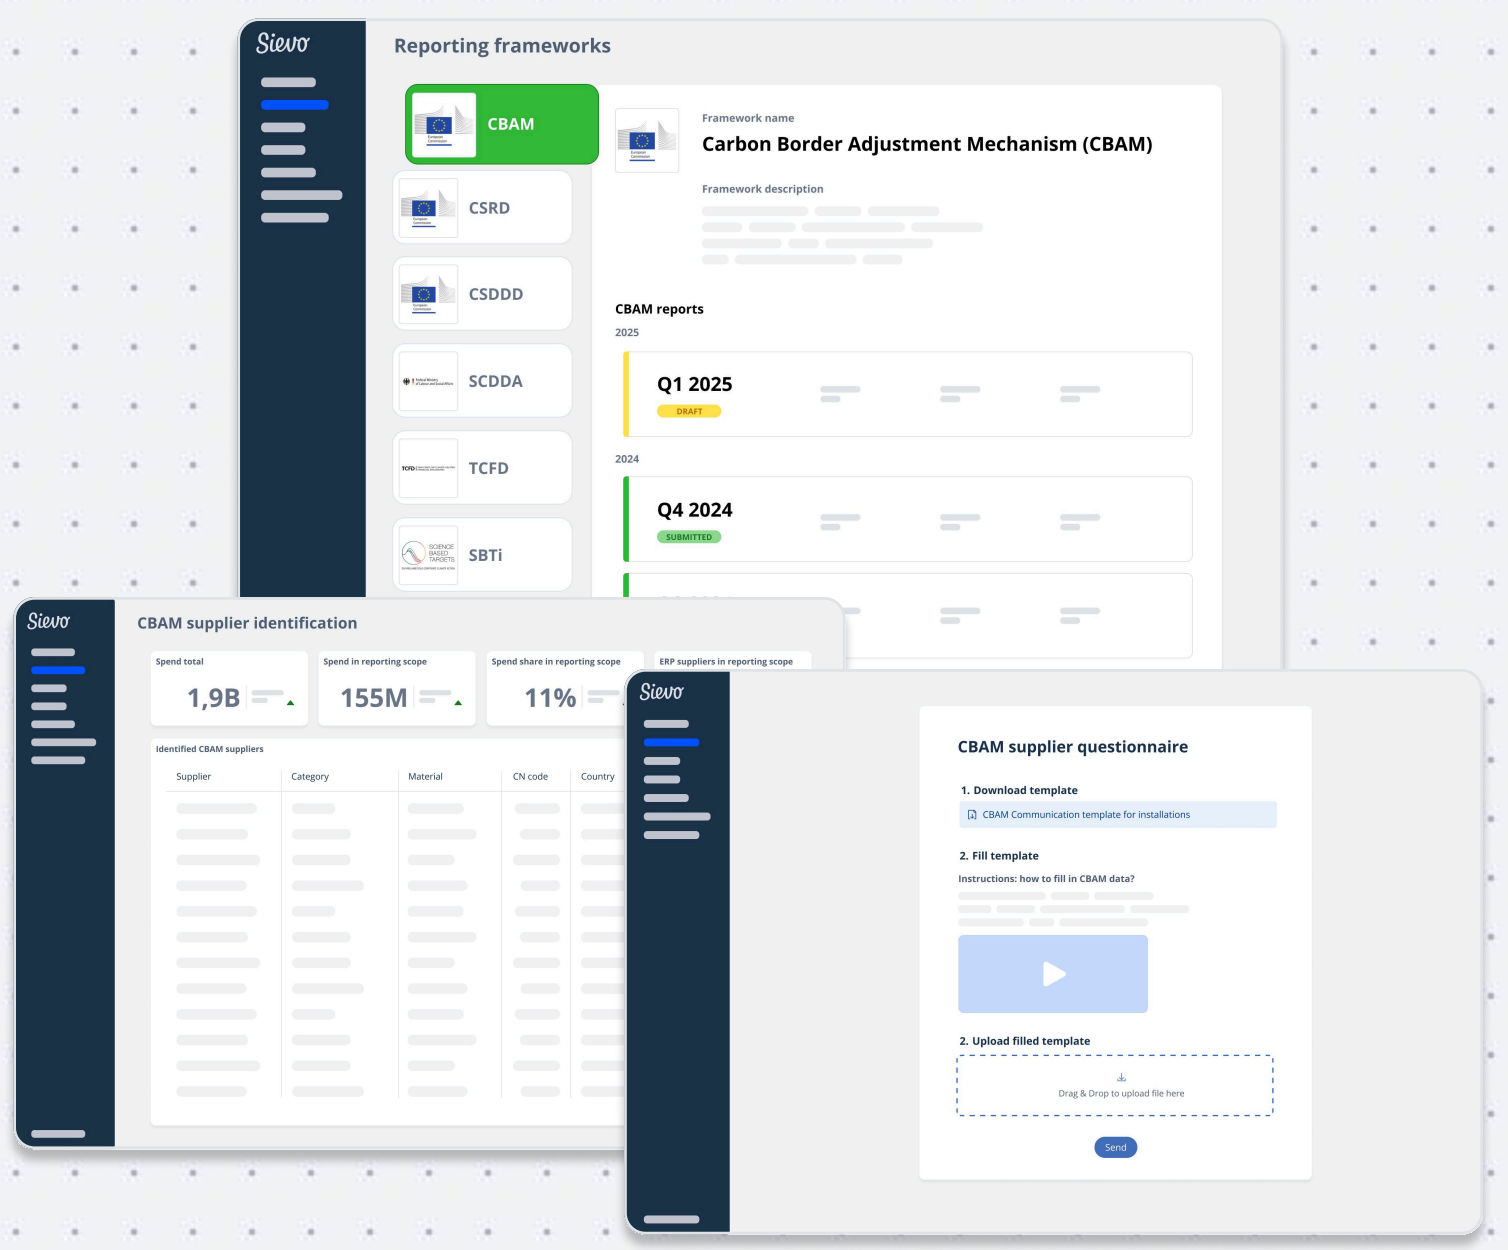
Sievo

Reporting frameworks

CBAM
CSRD
CSDDD
SCDDA
TCFD
SBTi

Framework name
Carbon Border Adjustment Mechanism (CBAM)

Framework description

CBAM reports
2025
Q1 2025
DRAFT

2024
Q4 2024
SUBMITTED

Sievo

CBAM supplier identification

Spend total
1,9B

Spend in reporting scope
155M

Spend share in reporting scope
11%

ERP suppliers in reporting scope

Identified CBAM suppliers

| Supplier | Category | Material | CN code | Country |
|---|---|---|---|---|

Sievo

CBAM supplier questionnaire

1. Download template
CBAM Communication template for installations

2. Fill template
Instructions: how to fill in CBAM data?

2. Upload filled template
Drag & Drop to upload file here

Send